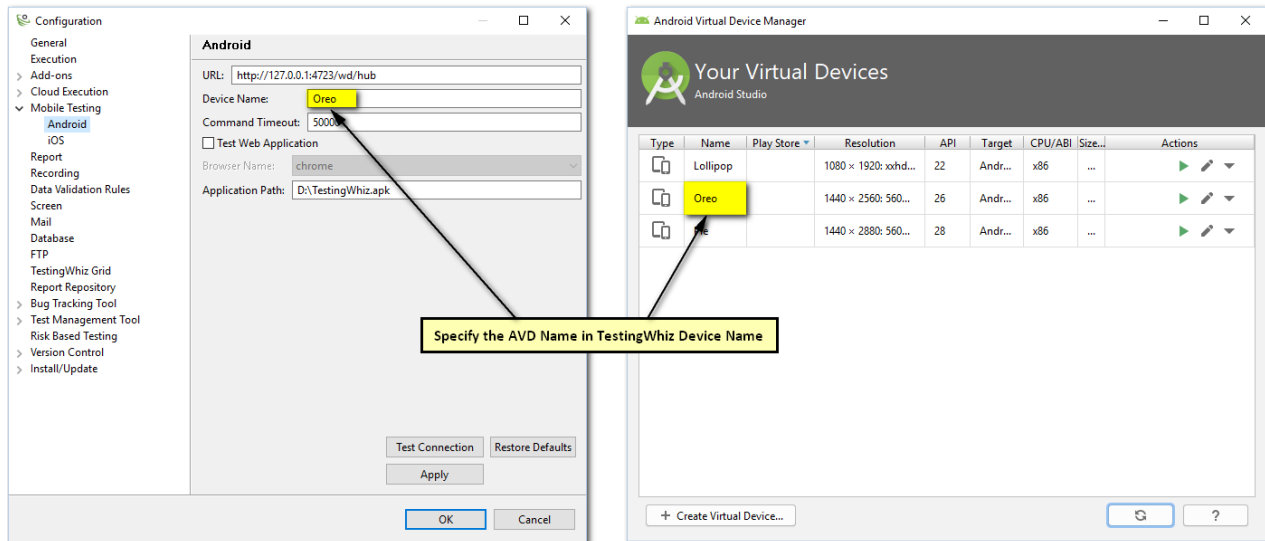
Configuration

General
Execution
Add-ons
Cloud Execution
Mobile Testing
Android
iOS
Report
Recording
Data Validation Rules
Screen
Mail
Database
FTP
TestingWhiz Grid
Report Repository
Bug Tracking Tool
Test Management Tool
Risk Based Testing
Version Control
Install/Update

Android
URL: http://127.0.0.1:4723/wd/hub
Device Name: Oreo
Command Timeout: 5000
Test Web Application
Browser Name: chrome
Application Path: D:\TestingWhiz.apk

Test Connection
Restore Defaults
Apply
OK
Cancel

Android Virtual Device Manager
Your Virtual Devices
Android Studio

| Type | Name | Play Store | Resolution | API | Target | CPU/ABI | Size... | Actions |
|---|---|---|---|---|---|---|---|---|
| | Lollipop | | 1080 × 1920: xxhd... | 22 | Andr... | x86 | ... | |
| | Oreo | | 1440 × 2560: 560... | 26 | Andr... | x86 | ... | |
| | Pie | | 1440 × 2880: 560... | 28 | Andr... | x86 | ... | |

Specify the AVD Name in TestingWhiz Device Name

+ Create Virtual Device...
?